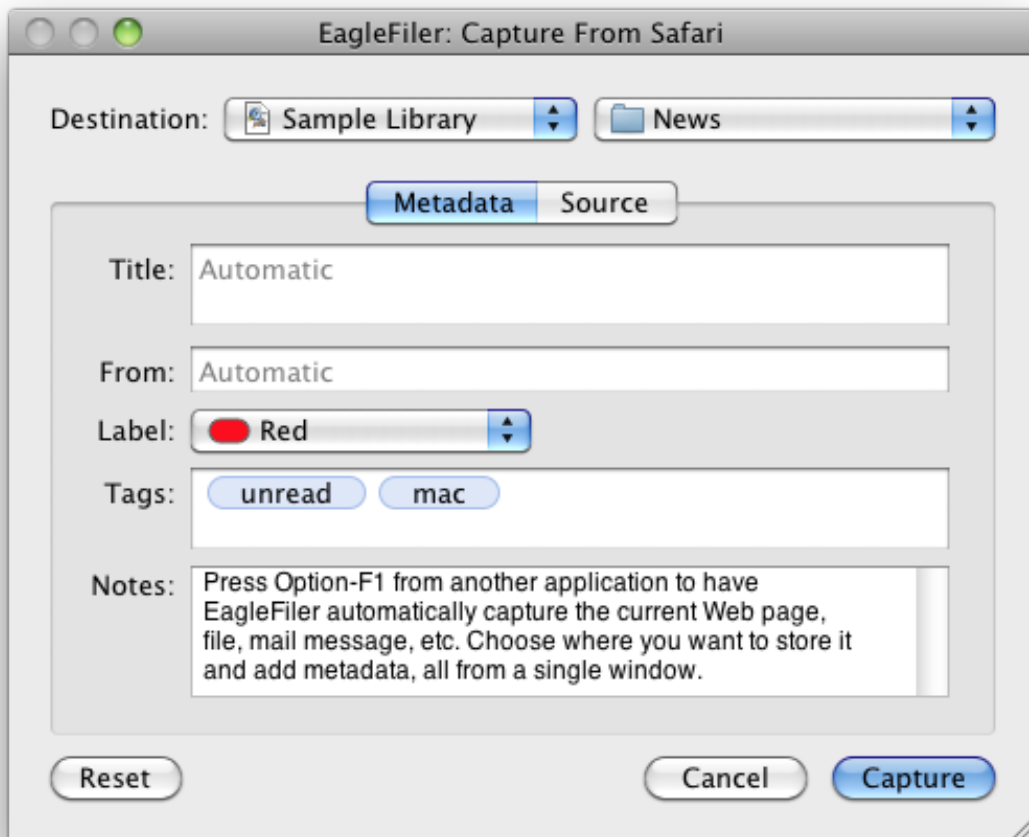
EagleFiler: Capture From Safari

Destination: Sample Library News

Metadata Source

Title: Automatic

From: Automatic

Label: Red

Tags: unread mac

Notes: Press Option-F1 from another application to have EagleFiler automatically capture the current Web page, file, mail message, etc. Choose where you want to store it and add metadata, all from a single window.

Reset Cancel Capture